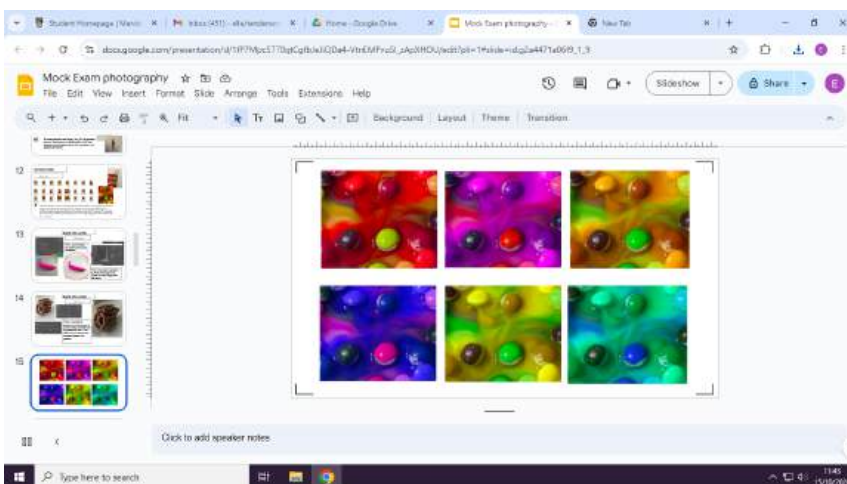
Student Homepage | Manor × Inbox (451) - ella.tenderson × Home - Google Drive × Mock Exam photography - × New Tab ×

docs.google.com/presentation/d/1P7Mpc5770qCgfb/eJQDe4-VtnEMFvu5I_zApXROU/edit#slide=id.g2a4471a06f9_1_3

Mock Exam photography
File Edit View Insert Format Slide Arrange Tools Extensions Help

Slideshow
Share
E

Fit
Background Layout Theme Transition

12
13
14
15

Click to add speaker notes

Type here to search

11:45
15/10/2024